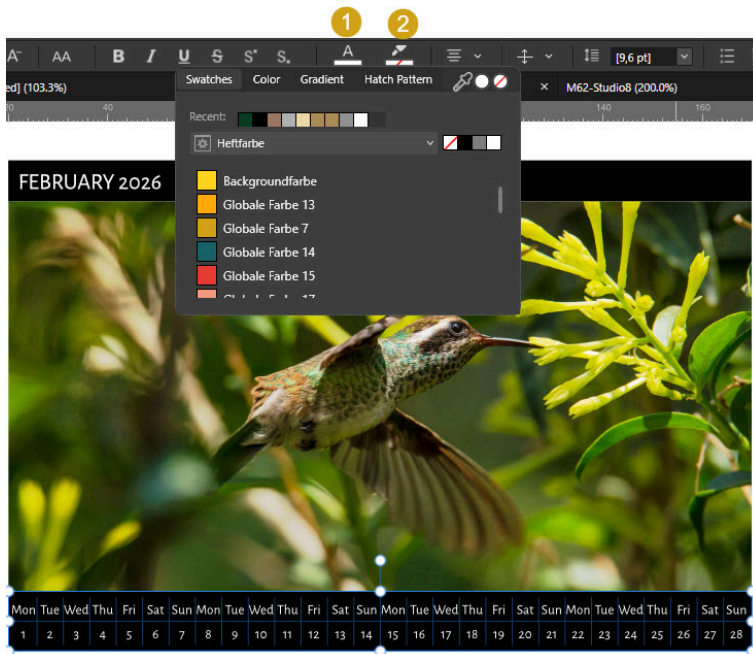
1 2

A AA B I U S S S A [9,6 pt]

ed] (103.3%) × M62-Studio8 (200.0%)

Swatches Color Gradient Hatch Pattern

Recent:

Heftfarbe

Backgroundfarbe
Globale Farbe 13
Globale Farbe 7
Globale Farbe 14
Globale Farbe 15
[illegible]

FEBRUARY 2026

| Mon | Tue | Wed | Thu | Fri | Sat | Sun | Mon | Tue | Wed | Thu | Fri | Sat | Sun | Mon | Tue | Wed | Thu | Fri | Sat | Sun | Mon | Tue | Wed | Thu | Fri | Sat | Sun |
|---|---|---|---|---|---|---|---|---|---|---|---|---|---|---|---|---|---|---|---|---|---|---|---|---|---|---|---|
| 1 | 2 | 3 | 4 | 5 | 6 | 7 | 8 | 9 | 10 | 11 | 12 | 13 | 14 | 15 | 16 | 17 | 18 | 19 | 20 | 21 | 22 | 23 | 24 | 25 | 26 | 27 | 28 |